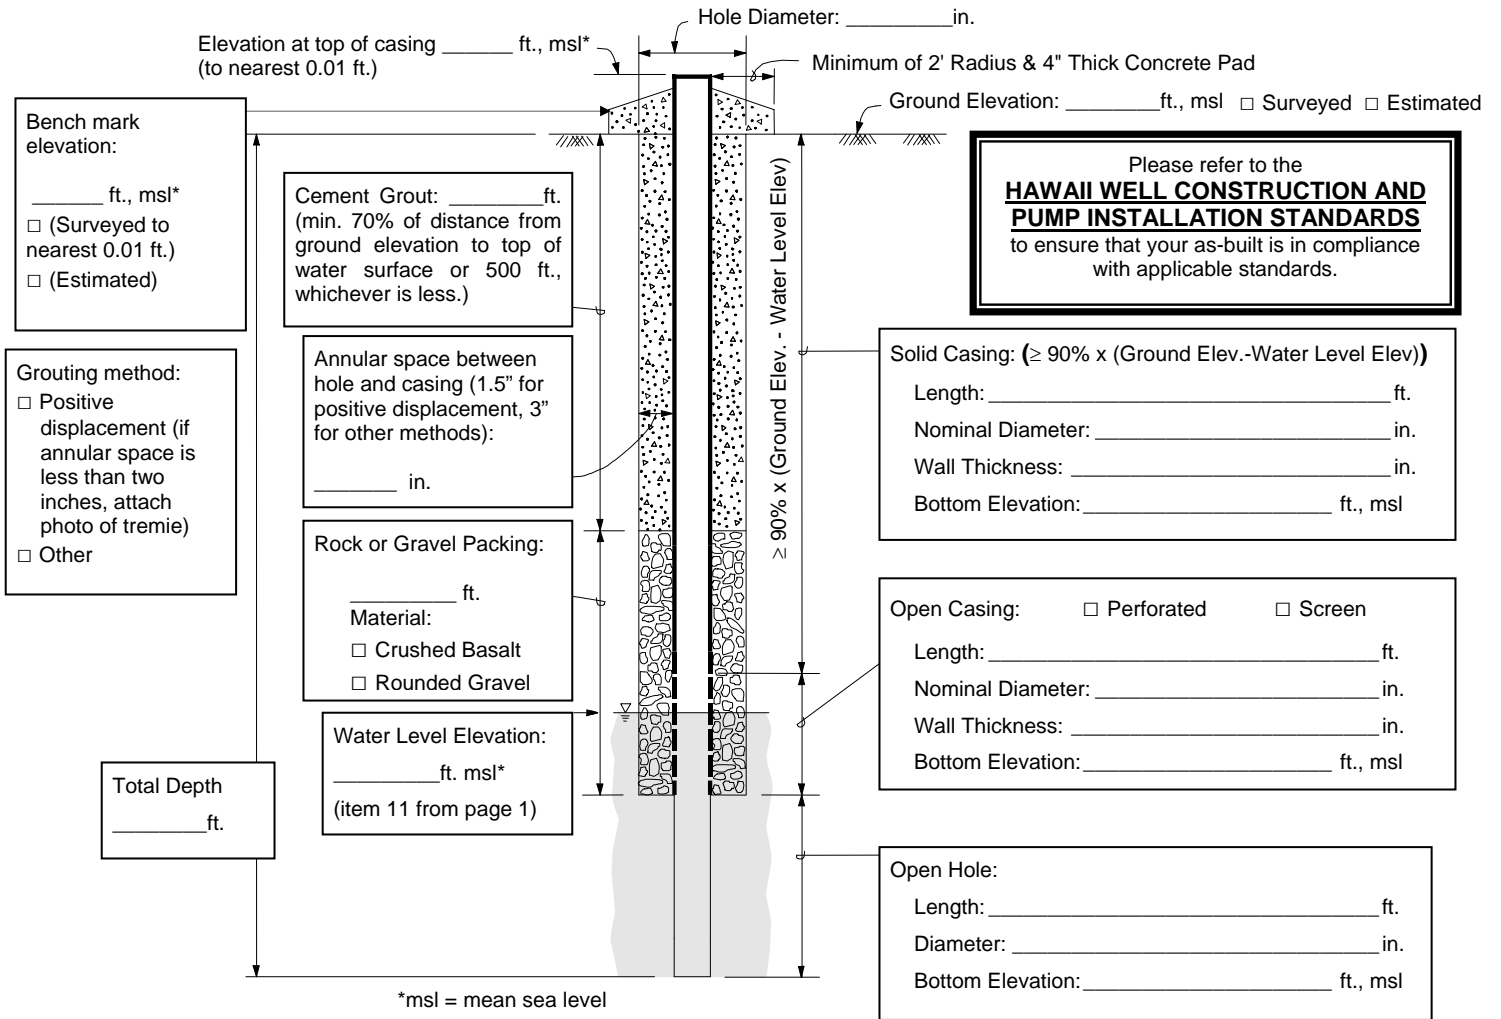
Hole Diameter: _________in.

Elevation at top of casing ______ ft., msl* (to nearest 0.01 ft.)

Minimum of 2' Radius & 4" Thick Concrete Pad

Ground Elevation: ________ft., msl □ Surveyed □ Estimated

Bench mark elevation:

______ ft., msl*

□ (Surveyed to nearest 0.01 ft.)

□ (Estimated)

Grouting method:

□ Positive displacement (if annular space is less than two inches, attach photo of tremie)

□ Other

Cement Grout: ________ft. (min. 70% of distance from ground elevation to top of water surface or 500 ft., whichever is less.)

Annular space between hole and casing (1.5" for positive displacement, 3" for other methods):

_______ in.

Rock or Gravel Packing:

_________ ft.

Material:

□ Crushed Basalt

□ Rounded Gravel

Water Level Elevation:

_________ft. msl*

(item 11 from page 1)

Total Depth

________ft.

*msl = mean sea level

$\geq$ 90% x (Ground Elev. - Water Level Elev)

Please refer to the

HAWAII WELL CONSTRUCTION AND PUMP INSTALLATION STANDARDS

to ensure that your as-built is in compliance with applicable standards.

Solid Casing: ($\geq$ 90% x (Ground Elev.-Water Level Elev))

Length: ___________________________________ft.

Nominal Diameter: ____________________________in.

Wall Thickness: ______________________________in.

Bottom Elevation:______________________ ft., msl

Open Casing: □ Perforated □ Screen

Length: ___________________________________ft.

Nominal Diameter: ____________________________in.

Wall Thickness: ______________________________in.

Bottom Elevation:______________________ ft., msl

Open Hole:

Length: ___________________________________ft.

Diameter: __________________________________in.

Bottom Elevation:______________________ ft., msl